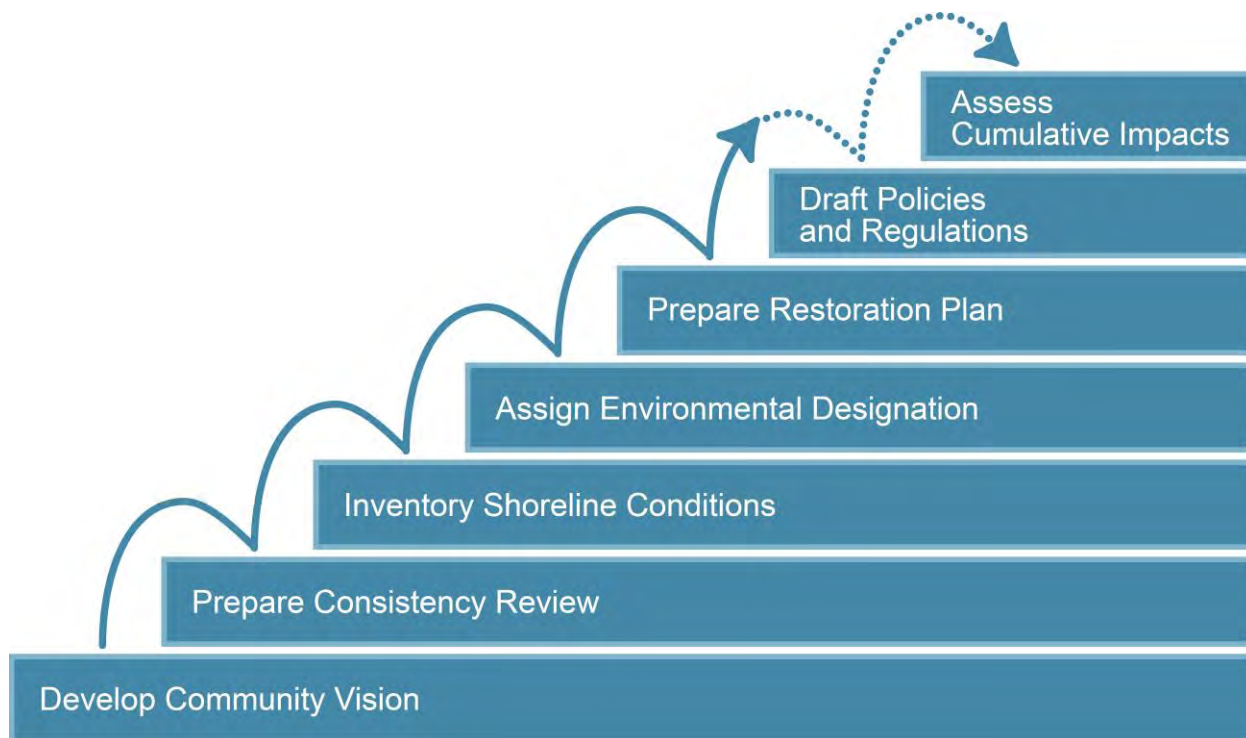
Develop Community Vision

Prepare Consistency Review

Inventory Shoreline Conditions

Assign Environmental Designation

Prepare Restoration Plan

Draft Policies and Regulations

Assess Cumulative Impacts